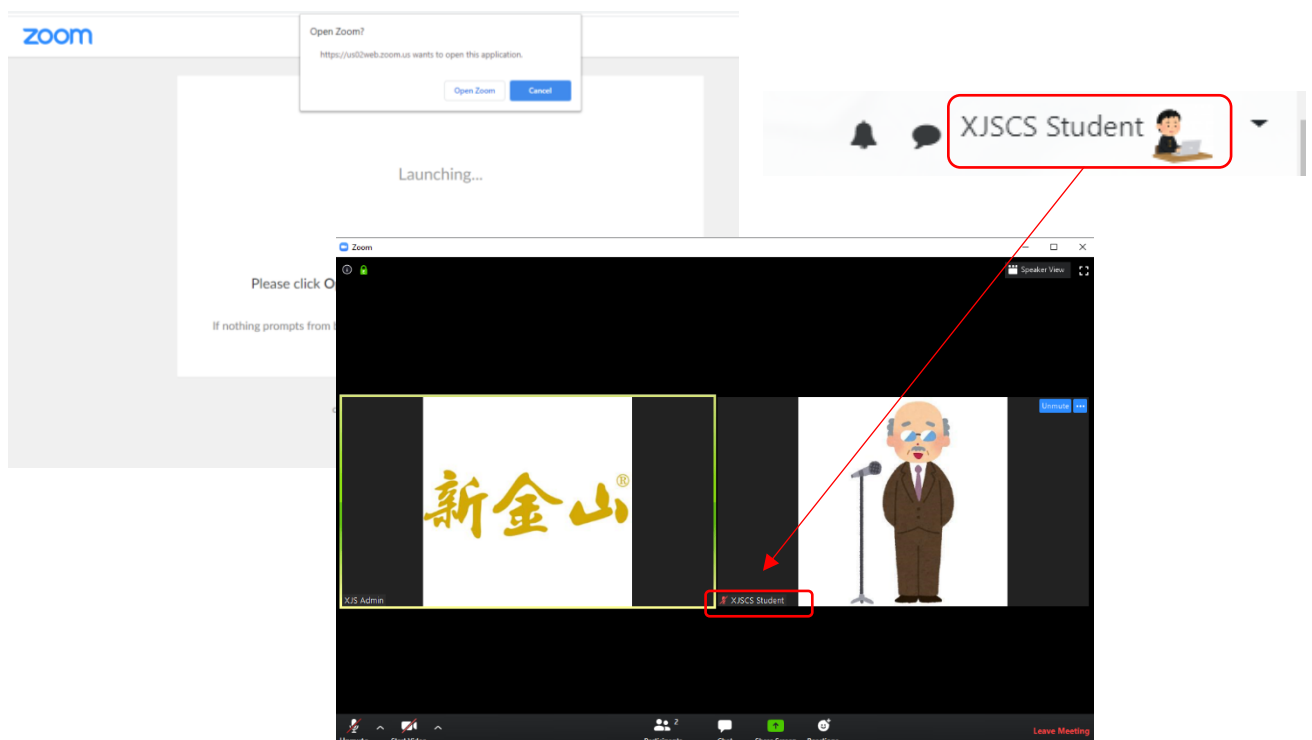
zoom

Open Zoom?

https://us02web.zoom.us wants to open this application.

Open Zoom

Cancel

Launching...

Please click O

If nothing prompts from

XJSCS Student

Zoom

Speaker View

Unmute

新金山®

XJS Admin

XJSCS Student

2

Leave Meeting